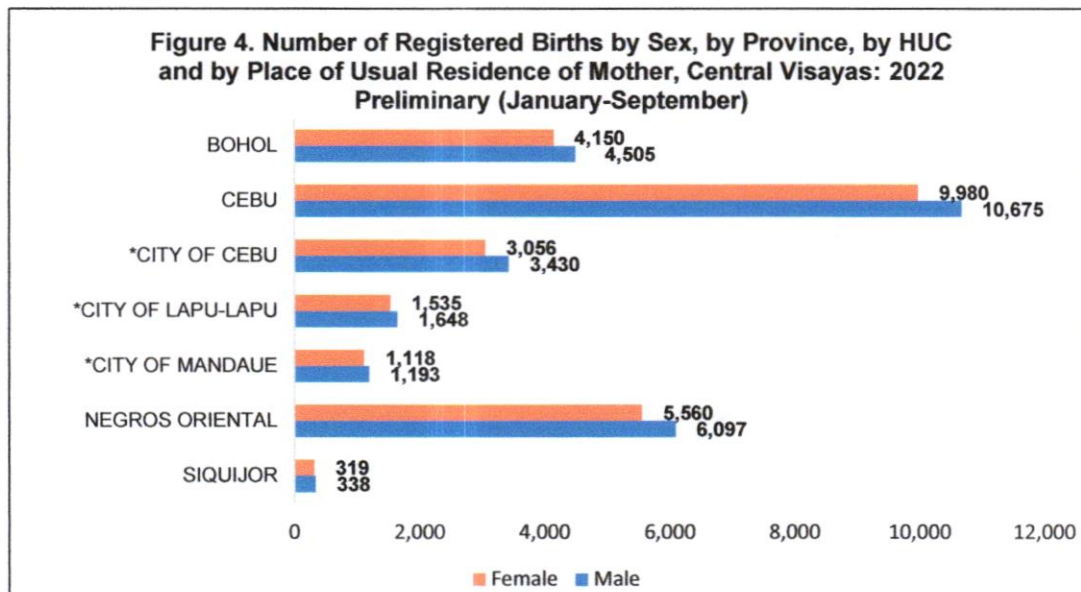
Figure 4. Number of Registered Births by Sex, by Province, by HUC and by Place of Usual Residence of Mother, Central Visayas: 2022 Preliminary (January-September)

BOHOL 4,150 4,505
CEBU 9,980 10,675
*CITY OF CEBU 3,056 3,430
*CITY OF LAPU-LAPU 1,535 1,648
*CITY OF MANDAUE 1,118 1,193
NEGROS ORIENTAL 5,560 6,097
SIQUIJOR 319 338

0 2,000 4,000 6,000 8,000 10,000 12,000

Female Male